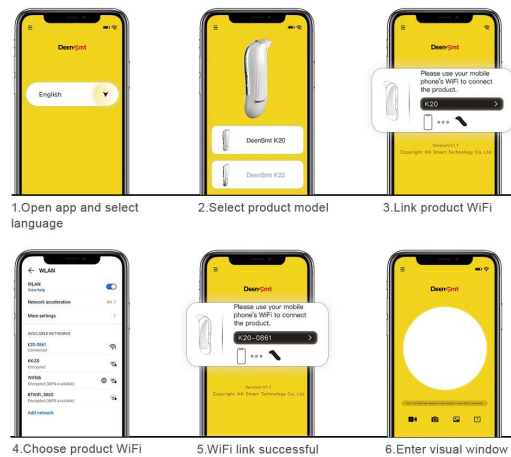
DeenSmt

English

1.Open app and select language

DeenSmt

DeenSmt K20

DeenSmt K22

2.Select product model

DeenSmt

Please use your mobile phone's WiFi to connect the product.

K20

Version:V1.1
Copyright: KK Smart Technology Co. Ltd

3.Link product WiFi

WLAN

WLAN
View help

Network acceleration

More settings

AVAILABLE NETWORKS

K20-0861
Connected

KKZS
Encrypted

WIFI26
Encrypted (WPS available)

BTWIFI_SMAC
Encrypted (WPS available)

Add network

4.Choose product WiFi

DeenSmt

Please use your mobile phone's WiFi to connect the product.

K20-0861

Version:V1.1
Copyright: KK Smart Technology Co. Ltd

5.WiFi link successful

DeenSmt

6.Enter visual window